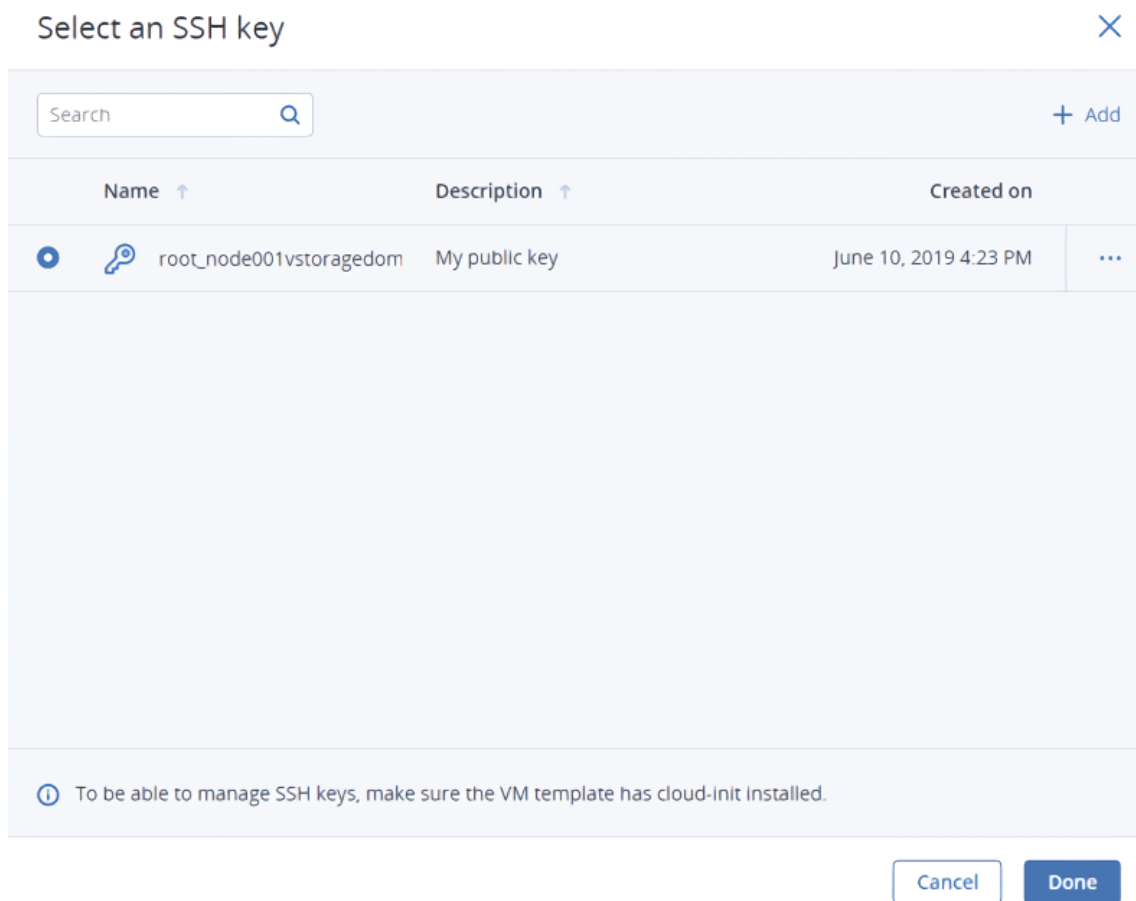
Select an SSH key

Search

+ Add

| Name | Description | Created on |
|---|---|---|
| root_node001vstoragedom | My public key | June 10, 2019 4:23 PM |

To be able to manage SSH keys, make sure the VM template has cloud-init installed.

Cancel

Done